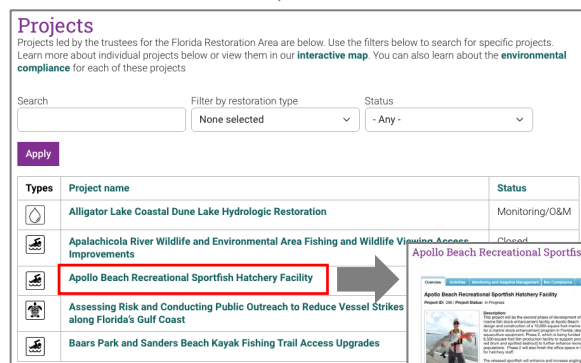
Projects

Projects led by the trustees for the Florida Restoration Area are below. Use the filters below to search for specific projects. Learn more about individual projects below or view them in our **interactive map**. You can also learn about the **environmental compliance** for each of these projects

Search

Filter by restoration type
None selected

Status
- Any -

Apply

| Types | Project name | Status |
|---|---|---|
| | Alligator Lake Coastal Dune Lake Hydrologic Restoration | Monitoring/O&M |
| | Apalachicola River Wildlife and Environmental Area Fishing and Wildlife Viewing Access Improvements | Closed |
| | Apollo Beach Recreational Sportfish Hatchery Facility | |
| | Assessing Risk and Conducting Public Outreach to Reduce Vessel Strikes along Florida's Gulf Coast | |
| | Baars Park and Sanders Beach Kayak Fishing Trail Access Upgrades | |

Apollo Beach Recreational Sportfis

Overview Activities Monitoring and Adaptive Management Env Compliance

Apollo Beach Recreational Sportfish Hatchery Facility

Project ID: 240 | Project Status: In Progress

Description
This project will be the second phase of development of marine fish stock enhancement facility at Apollo Beach design and construction of a 10,000-square-foot marine for a marine stock enhancement program in Florida aquaculture equipment. Phase 2, which is being funded 6,300-square-foot fish production facility to support pro red drum and spotted seatrout) to further enhance reco populations. Phase 2 will also fund the office space a for hatchery staff.

The released sportfish will enhance and increase angli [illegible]